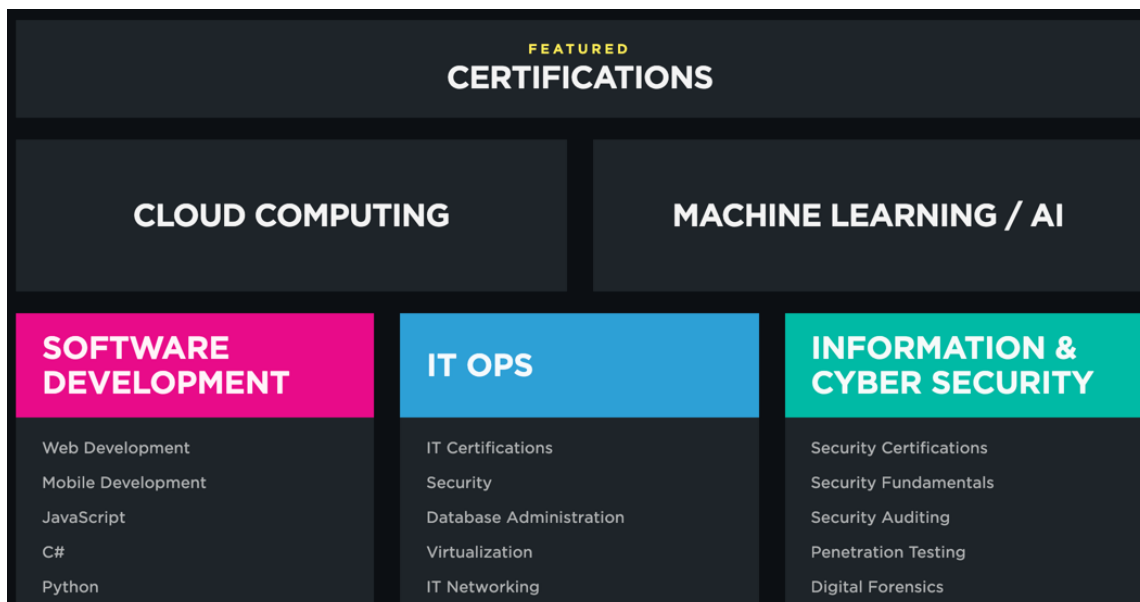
FEATURED
CERTIFICATIONS

CLOUD COMPUTING

MACHINE LEARNING / AI

SOFTWARE DEVELOPMENT

Web Development
Mobile Development
JavaScript
C#
Python

IT OPS

IT Certifications
Security
Database Administration
Virtualization
IT Networking

INFORMATION & CYBER SECURITY

Security Certifications
Security Fundamentals
Security Auditing
Penetration Testing
Digital Forensics